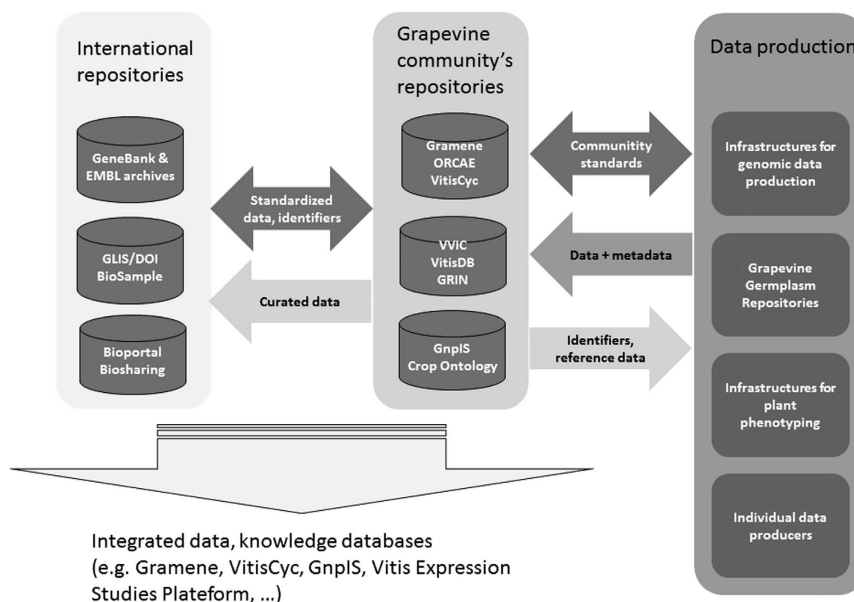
International repositories

GeneBank & EMBL archives

GLIS/DOI BioSample

Bioportal Biosharing

Standardized data, identifiers

Curated data

Grapevine community's repositories

Gramene ORCAE VitisCyc

VVIC VitisDB GRIN

GnpIS Crop Ontology

Community standards

Data + metadata

Identifiers, reference data

Data production

Infrastructures for genomic data production

Grapevine Germplasm Repositories

Infrastructures for plant phenotyping

Individual data producers

Integrated data, knowledge databases (e.g. Gramene, VitisCyc, GnpIS, Vitis Expression Studies Plateform, …)